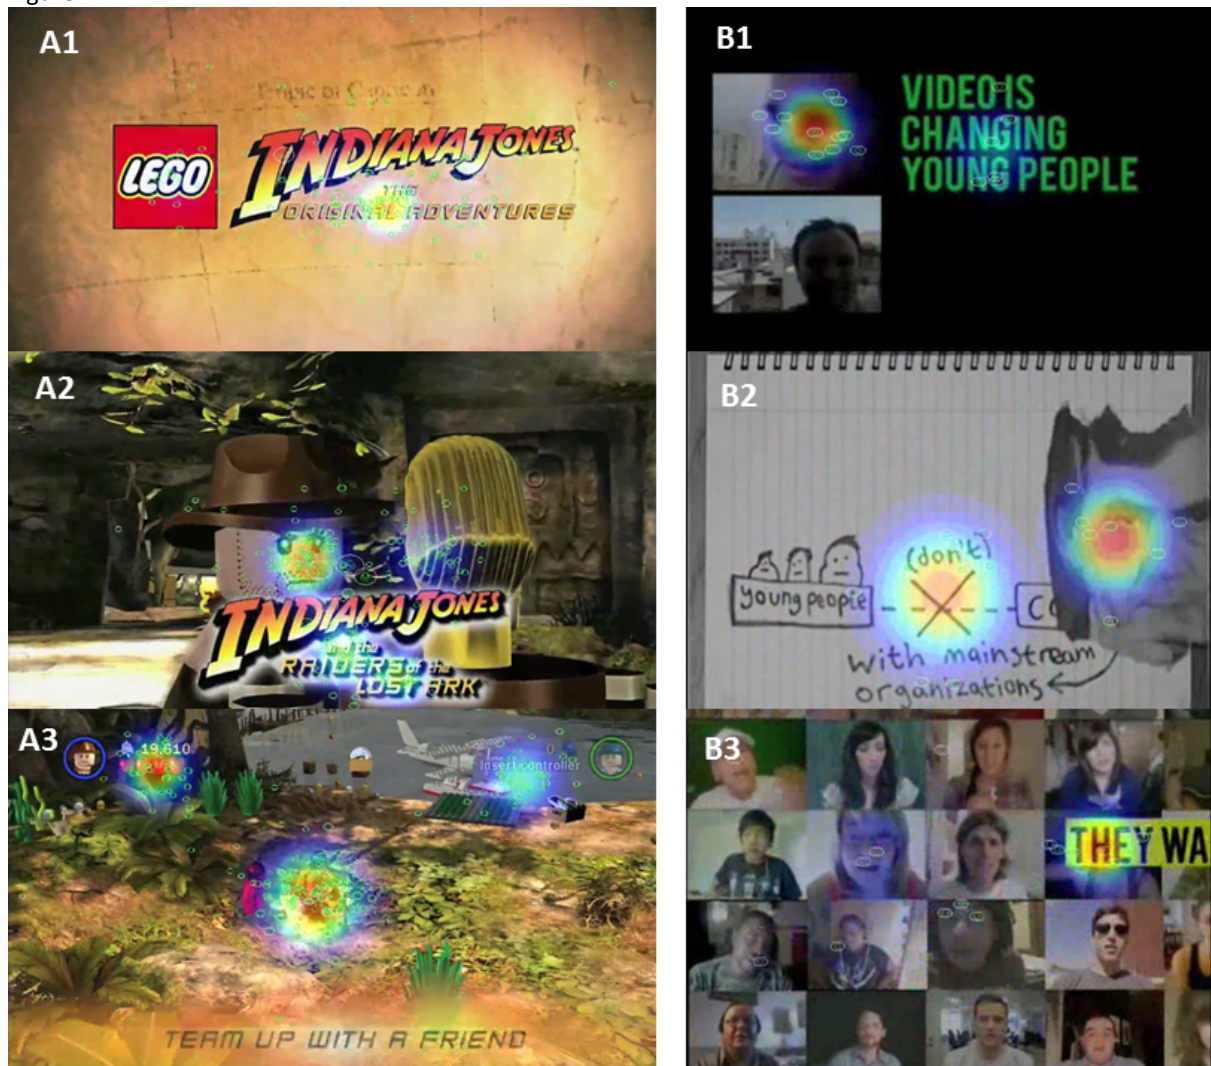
A1

LEGO INDIANA JONES THE ORIGINAL ADVENTURES

A2

INDIANA JONES and the RAIDERS of the LOST ARK

A3

19,610

Insert controller

TEAM UP WITH A FRIEND

B1

VIDEO IS CHANGING YOUNG PEOPLE

B2

young people (don't) C

with mainstream organizations

B3

THEY WA